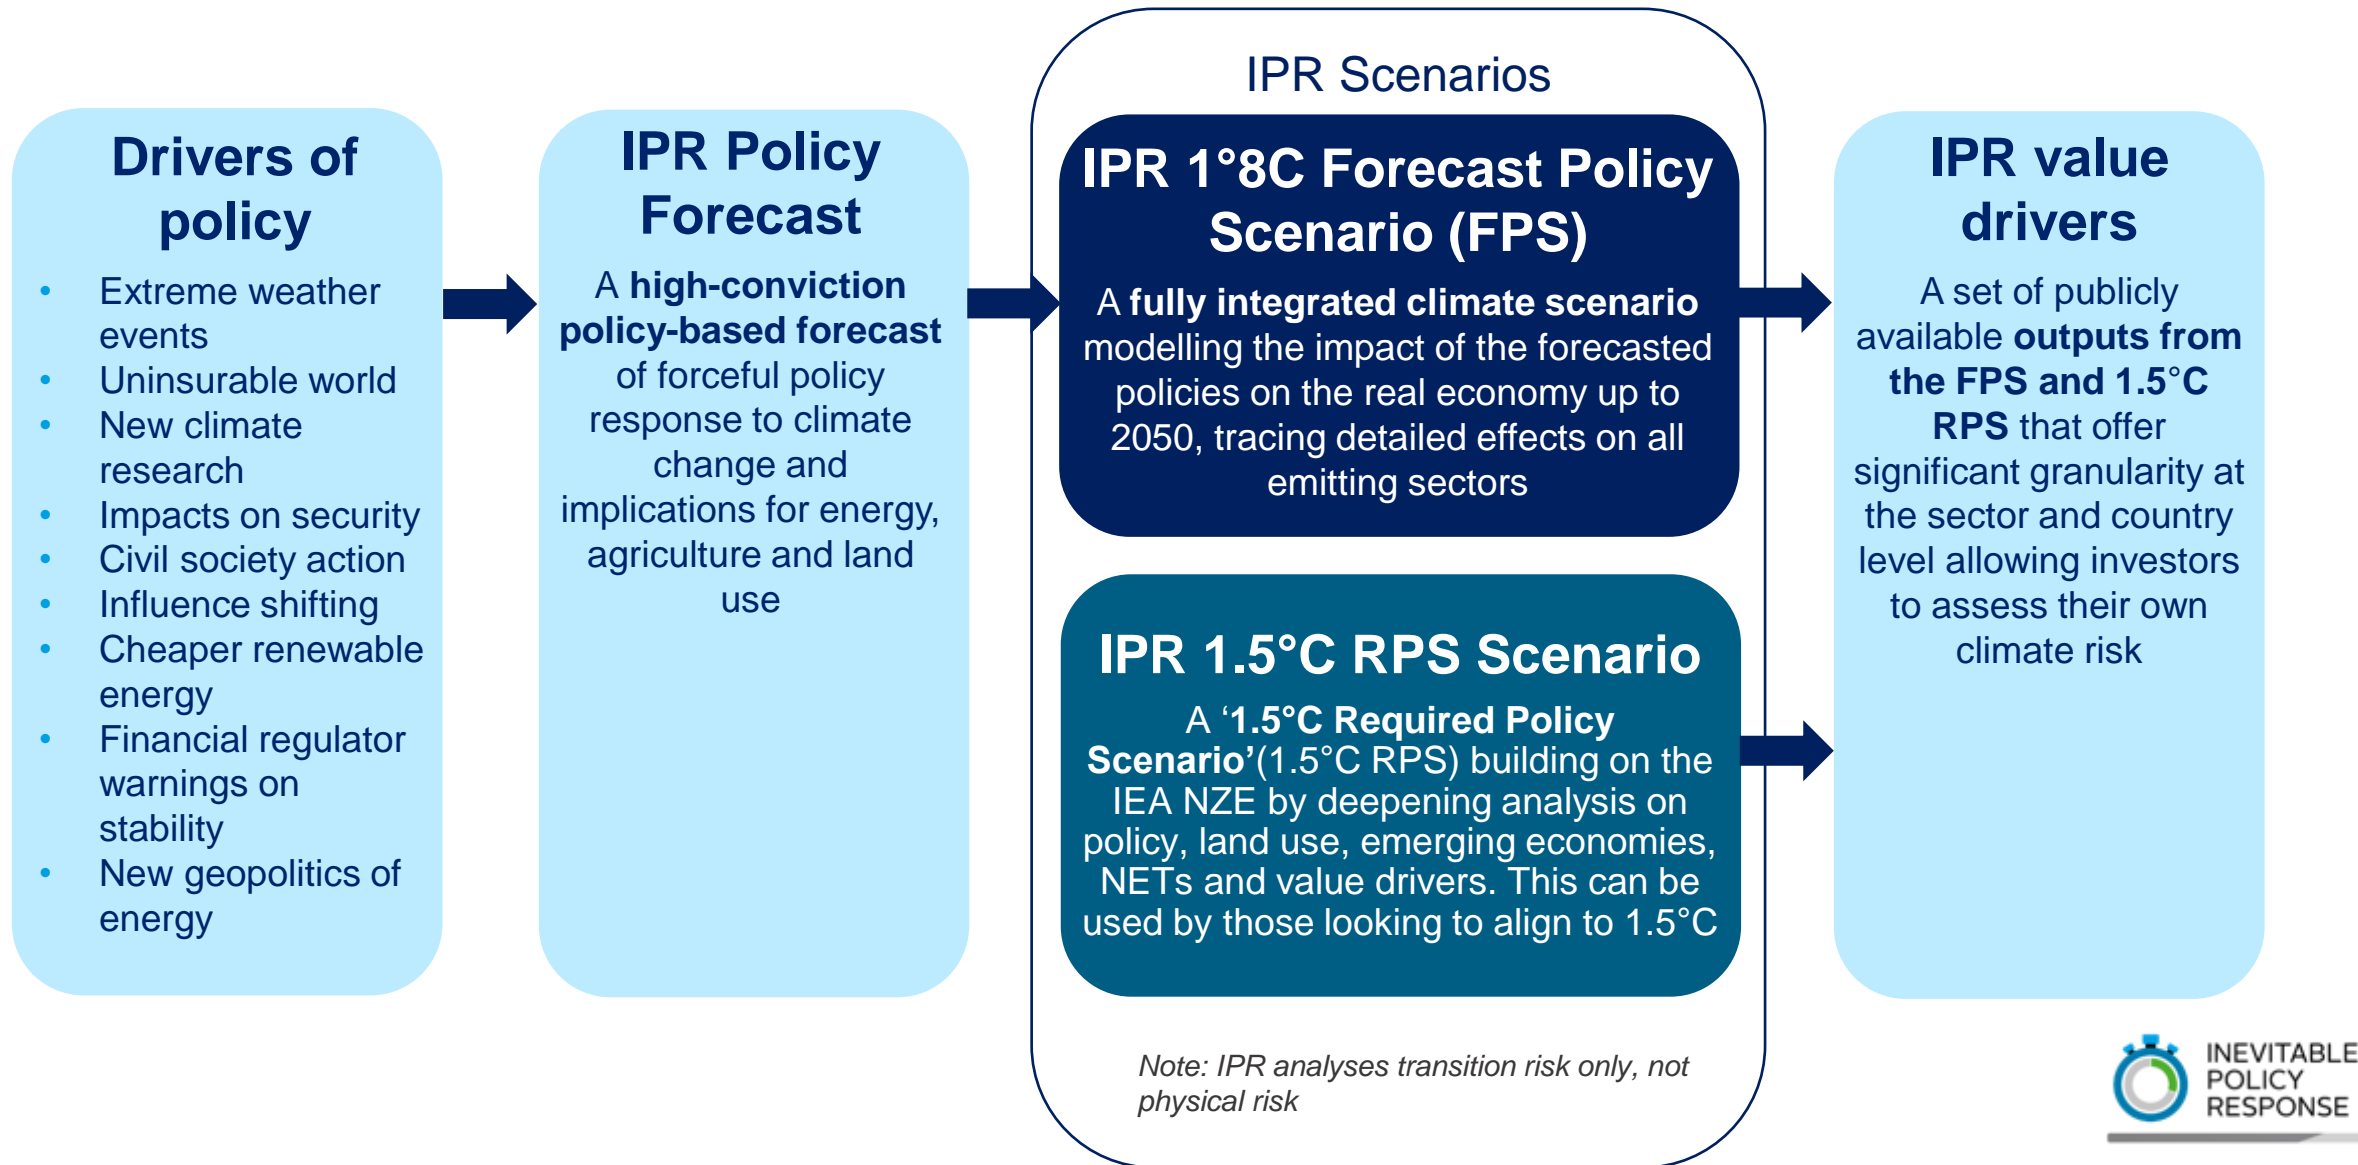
Drivers of policy

- Extreme weather events
- Uninsurable world
- New climate research
- Impacts on security
- Civil society action
- Influence shifting
- Cheaper renewable energy
- Financial regulator warnings on stability
- New geopolitics of energy

IPR Policy Forecast

A **high-conviction policy-based forecast** of forceful policy response to climate change and implications for energy, agriculture and land use

IPR Scenarios

IPR 1°8C Forecast Policy Scenario (FPS)

A **fully integrated climate scenario** modelling the impact of the forecasted policies on the real economy up to 2050, tracing detailed effects on all emitting sectors

IPR 1.5°C RPS Scenario

A '**1.5°C Required Policy Scenario'**(1.5°C RPS) building on the IEA NZE by deepening analysis on policy, land use, emerging economies, NETs and value drivers. This can be used by those looking to align to 1.5°C

*Note: IPR analyses transition risk only, not physical risk*

IPR value drivers

A set of publicly available **outputs from the FPS and 1.5°C RPS** that offer significant granularity at the sector and country level allowing investors to assess their own climate risk

INEVITABLE POLICY RESPONSE